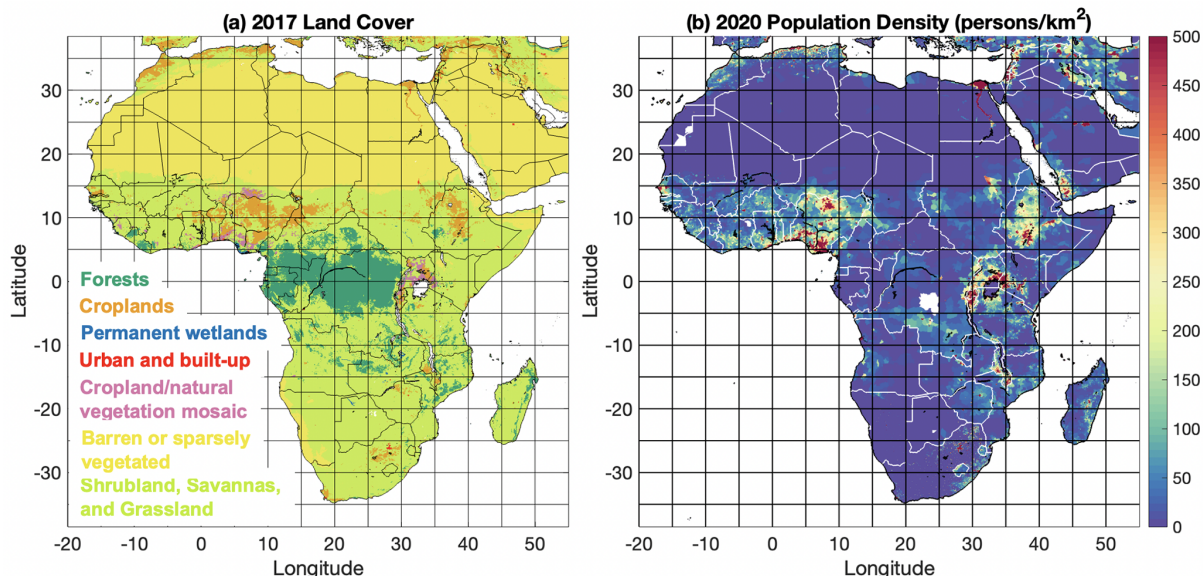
(a) 2017 Land Cover

Latitude

30
20
10
0
-10
-20
-30

Forests
Croplands
Permanent wetlands
Urban and built-up
Cropland/natural vegetation mosaic
Barren or sparsely vegetated
Shrubland, Savannas, and Grassland

-20 -10 0 10 20 30 40 50
Longitude

(b) 2020 Population Density (persons/km$^2$)

Latitude

30
20
10
0
-10
-20
-30

-20 -10 0 10 20 30 40 50
Longitude

500
450
400
350
300
250
200
150
100
50
0